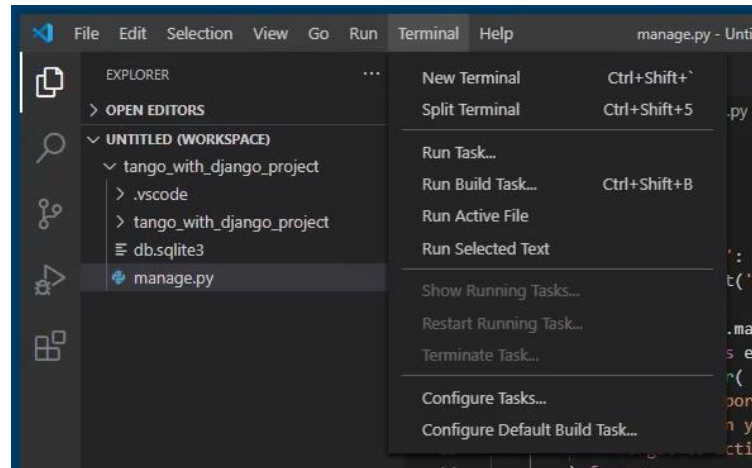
File Edit Selection View Go Run Terminal Help manage.py - Unti

EXPLORER ...

> OPEN EDITORS

∨ UNTITLED (WORKSPACE)

∨ tango_with_django_project

> .vscode

> tango_with_django_project

db.sqlite3

manage.py

New Terminal Ctrl+Shift+`

Split Terminal Ctrl+Shift+5

Run Task...

Run Build Task... Ctrl+Shift+B

Run Active File

Run Selected Text

Show Running Tasks...

Restart Running Task...

Terminate Task...

Configure Tasks...

Configure Default Build Task...

.py

':

t('

.ma

s e

r(

por

n y

cti